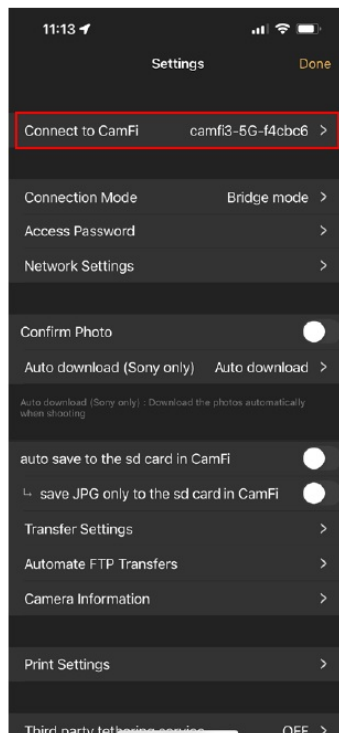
11:13

Settings

Done

Connect to CamFi camfi3-5G-f4cbc6 >

Connection Mode Bridge mode >

Access Password >

Network Settings >

Confirm Photo

Auto download (Sony only) Auto download >

Auto download (Sony only) : Download the photos automatically when shooting

auto save to the sd card in CamFi

↳ save JPG only to the sd card in CamFi

Transfer Settings >

Automate FTP Transfers >

Camera Information >

Print Settings >

Third party teth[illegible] OFF >